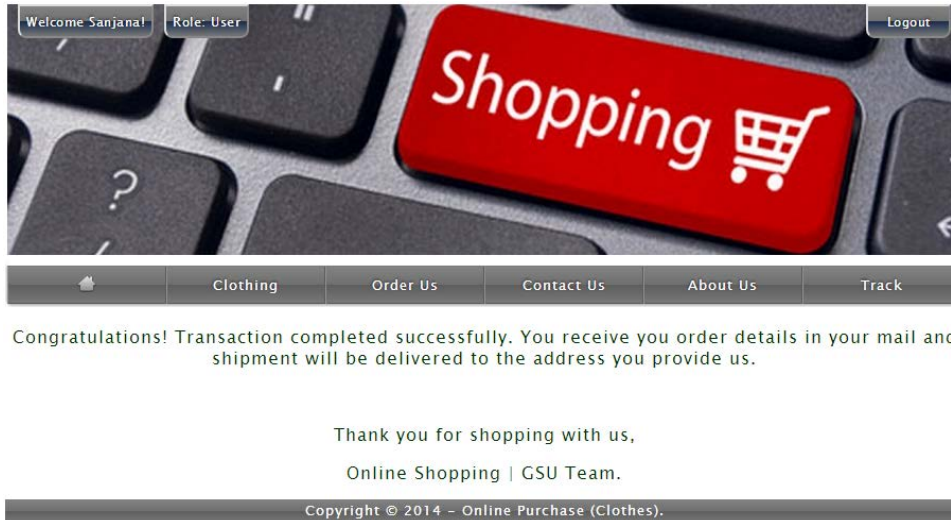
Welcome Sanjana! Role: User

Logout

Shopping

Clothing | Order Us | Contact Us | About Us | Track

Congratulations! Transaction completed successfully. You receive you order details in your mail and shipment will be delivered to the address you provide us.

Thank you for shopping with us,

Online Shopping | GSU Team.

Copyright © 2014 - Online Purchase (Clothes).